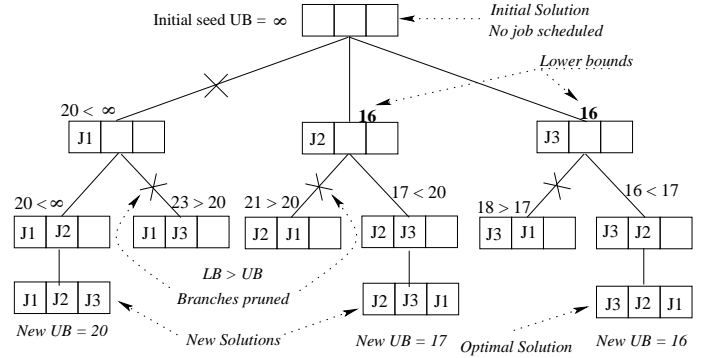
Initial seed UB = $\infty$

Initial Solution
No job scheduled

Lower bounds

$20 < \infty$

J1

16

J2

16

J3

$20 < \infty$

J1 | J2

$23 > 20$

J1 | J3

$21 > 20$

J2 | J1

$17 < 20$

J2 | J3

$18 > 17$

J3 | J1

$16 < 17$

J3 | J2

J1 | J2 | J3

LB > UB
Branches pruned

J2 | J3 | J1

J3 | J2 | J1

New UB = 20

New Solutions

New UB = 17

Optimal Solution

New UB = 16